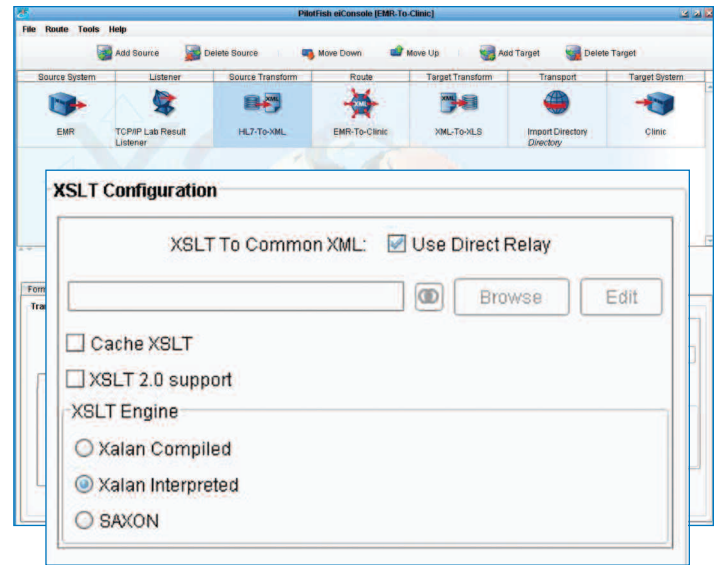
PilotFish eiConsole [EMR-To-Clinic]

File Route Tools Help

Add Source Delete Source Move Down Move Up Add Target Delete Target

| Source System | Listener | Source Transform | Route | Target Transform | Transport | Target System |
|---|---|---|---|---|---|---|
| EMR | TCP/IP Lab Result Listener | HL7-To-XML | EMR-To-Clinic | XML-To-XLS | Import Directory *Directory* | Clinic |

Form

Tra

XSLT Configuration

XSLT To Common XML: Use Direct Relay

Browse Edit

Cache XSLT

XSLT 2.0 support

XSLT Engine

Xalan Compiled

Xalan Interpreted

SAXON